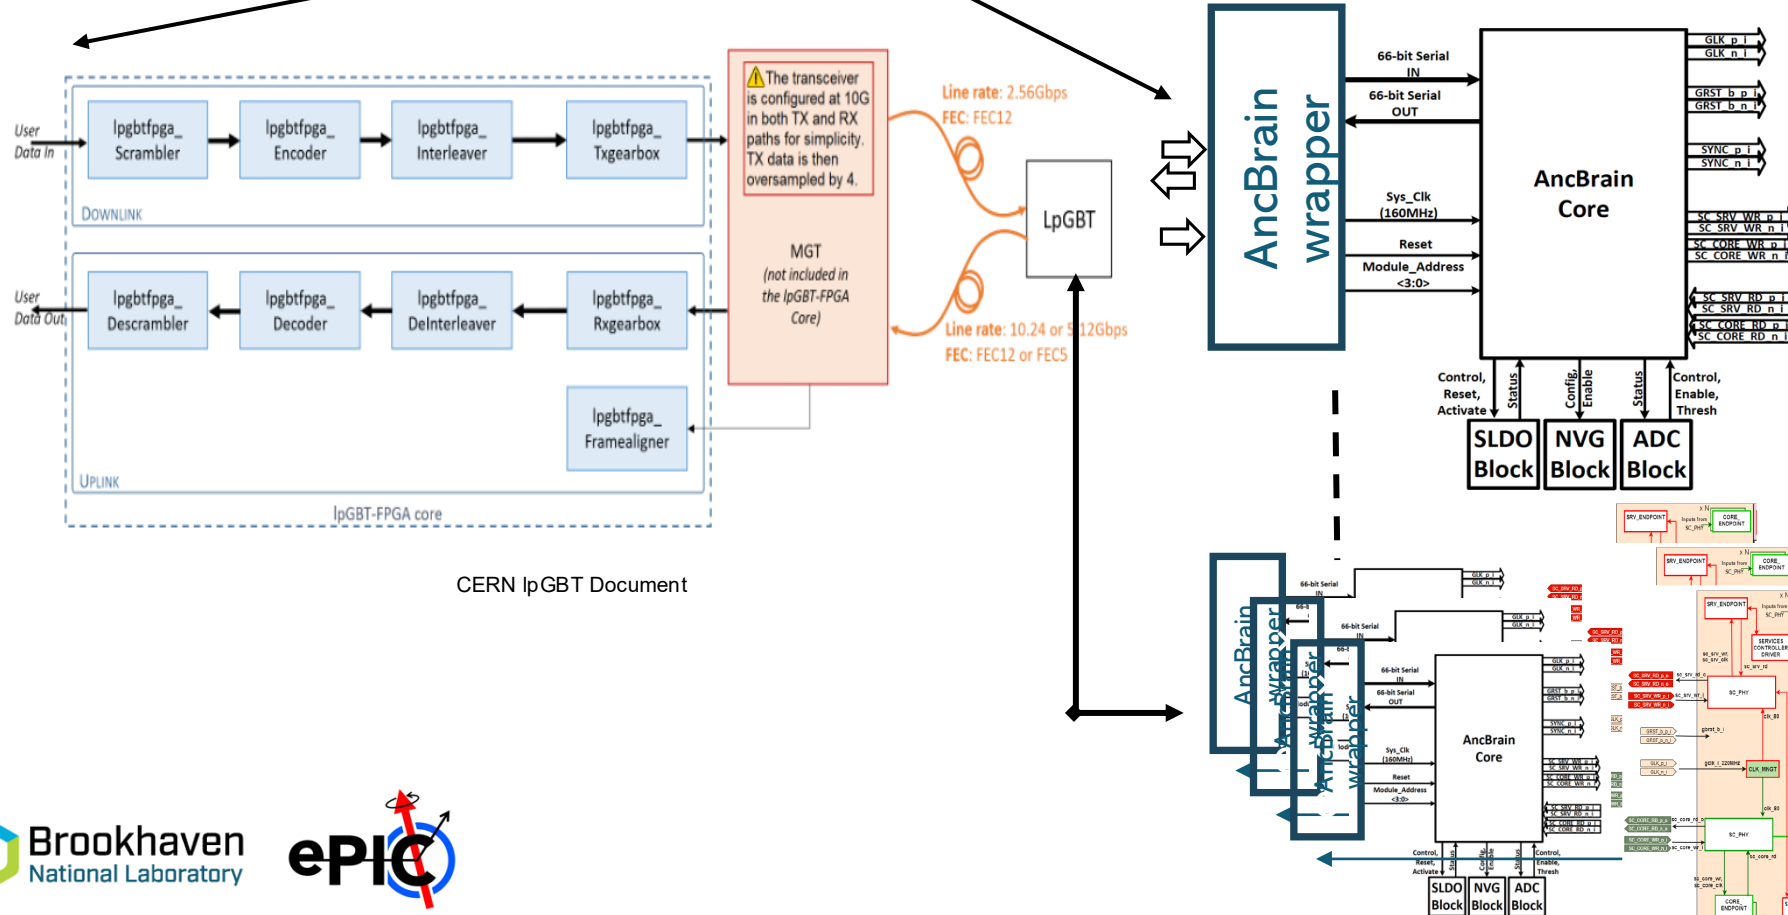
User Data In

lpgbtfpga_ Scrambler

lpgbtfpga_ Encoder

lpgbtfpga_ Interleaver

lpgbtfpga_ Txgearbox

DOWNLINK

The transceiver is configured at 10G in both TX and RX paths for simplicity. TX data is then oversampled by 4.

MGT (not included in the lpGBT-FPGA Core)

Line rate: 2.56Gbps
FEC: FEC12

LpGBT

Line rate: 10.24 or 5.12Gbps
FEC: FEC12 or FEC5

User Data Out

lpgbtfpga_ Descrambler

lpgbtfpga_ Decoder

lpgbtfpga_ DeInterleaver

lpgbtfpga_ Rxgearbox

lpgbtfpga_ Framealigner

UPLINK

lpGBT-FPGA core

CERN lpGBT Document

AncBrain wrapper

66-bit Serial IN

66-bit Serial OUT

Sys_Clk (160MHz)

Reset

Module_Address <3:0>

AncBrain Core

GLK_p_i
GLK_n_i
GRST_b_p_i
GRST_b_n_i
SYNC_p_i
SYNC_n_i
SC_SRV_WR_p_i
SC_SRV_WR_n_i
SC_CORE_WR_p_i
SC_CORE_WR_n_i
SC_SRV_RD_p_i
SC_SRV_RD_n_i
SC_CORE_RD_p_i
SC_CORE_RD_n_i

Control, Reset, Activate
Status
Config, Enable
Status
Control, Enable, Thresh

SLDO Block
NVG Block
ADC Block

AncBrain wrapper
AncBrain wrapper
AncBrain wrapper
AncBrain Core
SLDO Block
NVG Block
ADC Block

Brookhaven National Laboratory

ePIC